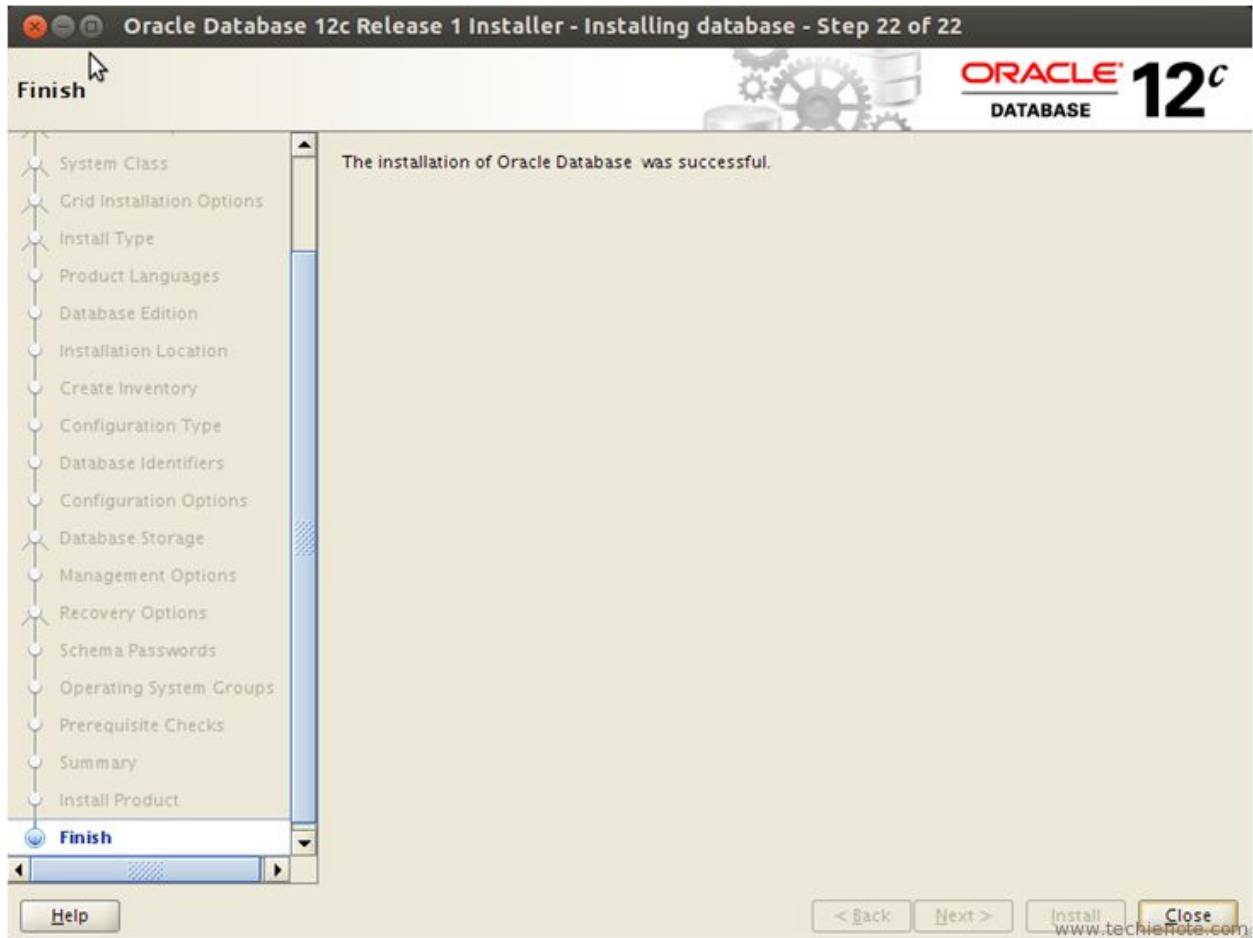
Oracle Database 12c Release 1 Installer - Installing database - Step 22 of 22

Finish

ORACLE DATABASE $12^c$

System Class
Grid Installation Options
Install Type
Product Languages
Database Edition
Installation Location
Create Inventory
Configuration Type
Database Identifiers
Configuration Options
Database Storage
Management Options
Recovery Options
Schema Passwords
Operating System Groups
Prerequisite Checks
Summary
Install Product
Finish

The installation of Oracle Database was successful.

Help

< Back

Next >

Install

Close

www.techienote.com